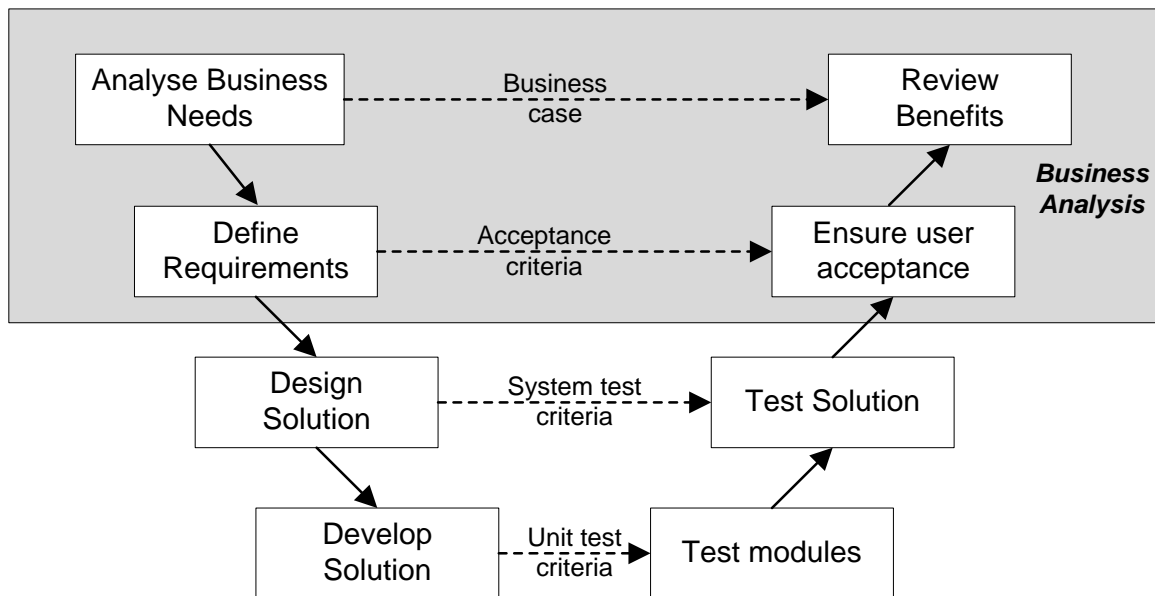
Analyse Business Needs

Business case

Review Benefits

Business Analysis

Define Requirements

Acceptance criteria

Ensure user acceptance

Design Solution

System test criteria

Test Solution

Develop Solution

Unit test criteria

Test modules